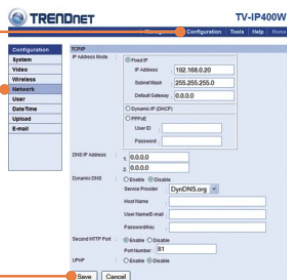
TRENDnet

TV-IP400W

Configuration | Tools | Help | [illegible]

Configuration
System
Video
Wireless
Network
User
Date/Time
Upload
E-mail

TCP/IP

IP Address Mode : Fixed IP
IP Address : 192.168.0.20
Subnet Mask : 255.255.255.0
Default Gateway : 0.0.0.0
Dynamic IP (DHCP)
PPPoE
User ID :
Password :

DNS IP Address : 1. 0.0.0.0
2. 0.0.0.0

Dynamic DNS : Enable Disable
Service Provider : DynDNS.org
Host Name :
User Name/E-mail :
Password/Key :

Second HTTP Port : Enable Disable
Port Number : 81

UPnP : Enable Disable

Save Cancel